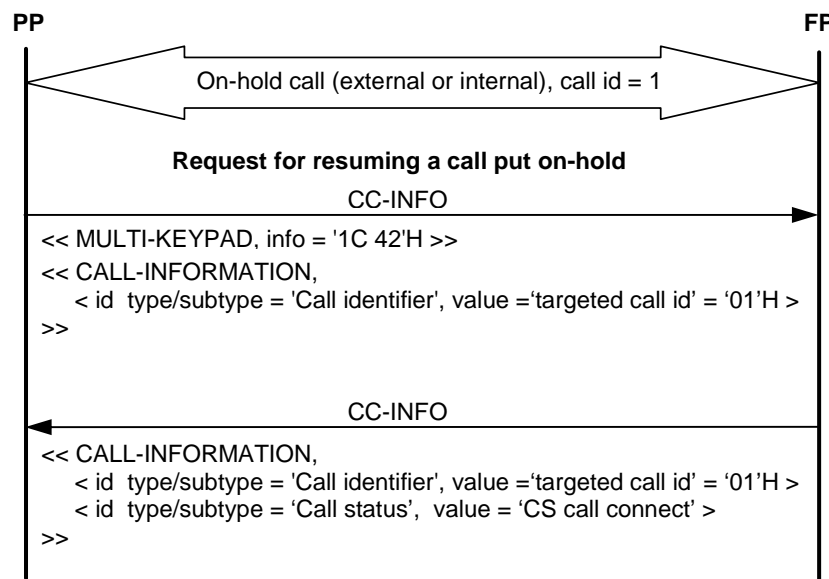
PP

FP

On-hold call (external or internal), call id = 1

Request for resuming a call put on-hold

CC-INFO

<< MULTI-KEYPAD, info = '1C 42'H >>
<< CALL-INFORMATION,
< id type/subtype = 'Call identifier', value ='targeted call id' = '01'H >
>>

CC-INFO

<< CALL-INFORMATION,
< id type/subtype = 'Call identifier', value ='targeted call id' = '01'H >
< id type/subtype = 'Call status', value = 'CS call connect' >
>>